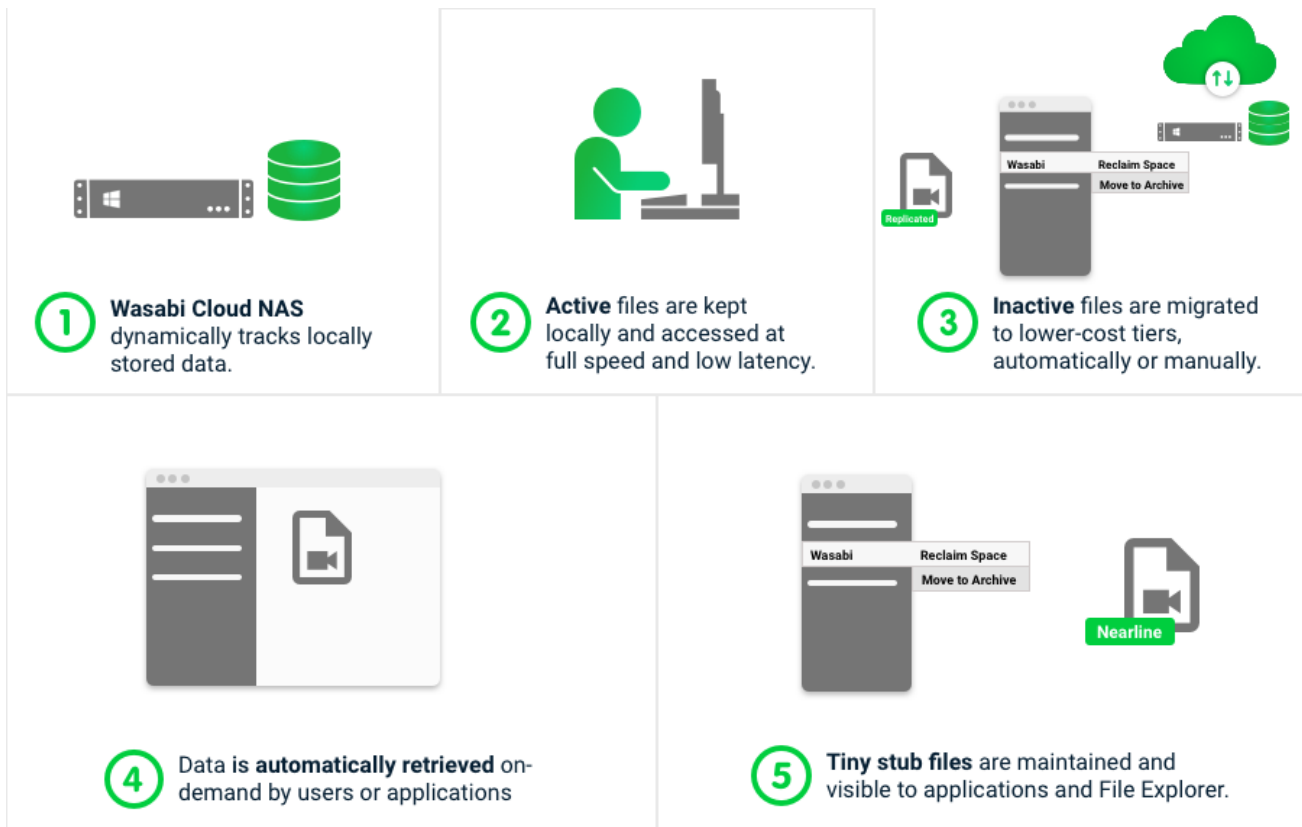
1 **Wasabi Cloud NAS** dynamically tracks locally stored data.

2 **Active** files are kept locally and accessed at full speed and low latency.

Replicated

Wasabi

Reclaim Space

Move to Archive

3 **Inactive** files are migrated to lower-cost tiers, automatically or manually.

4 Data **is automatically retrieved** on-demand by users or applications

Wasabi

Reclaim Space

Move to Archive

Nearline

5 **Tiny stub files** are maintained and visible to applications and File Explorer.